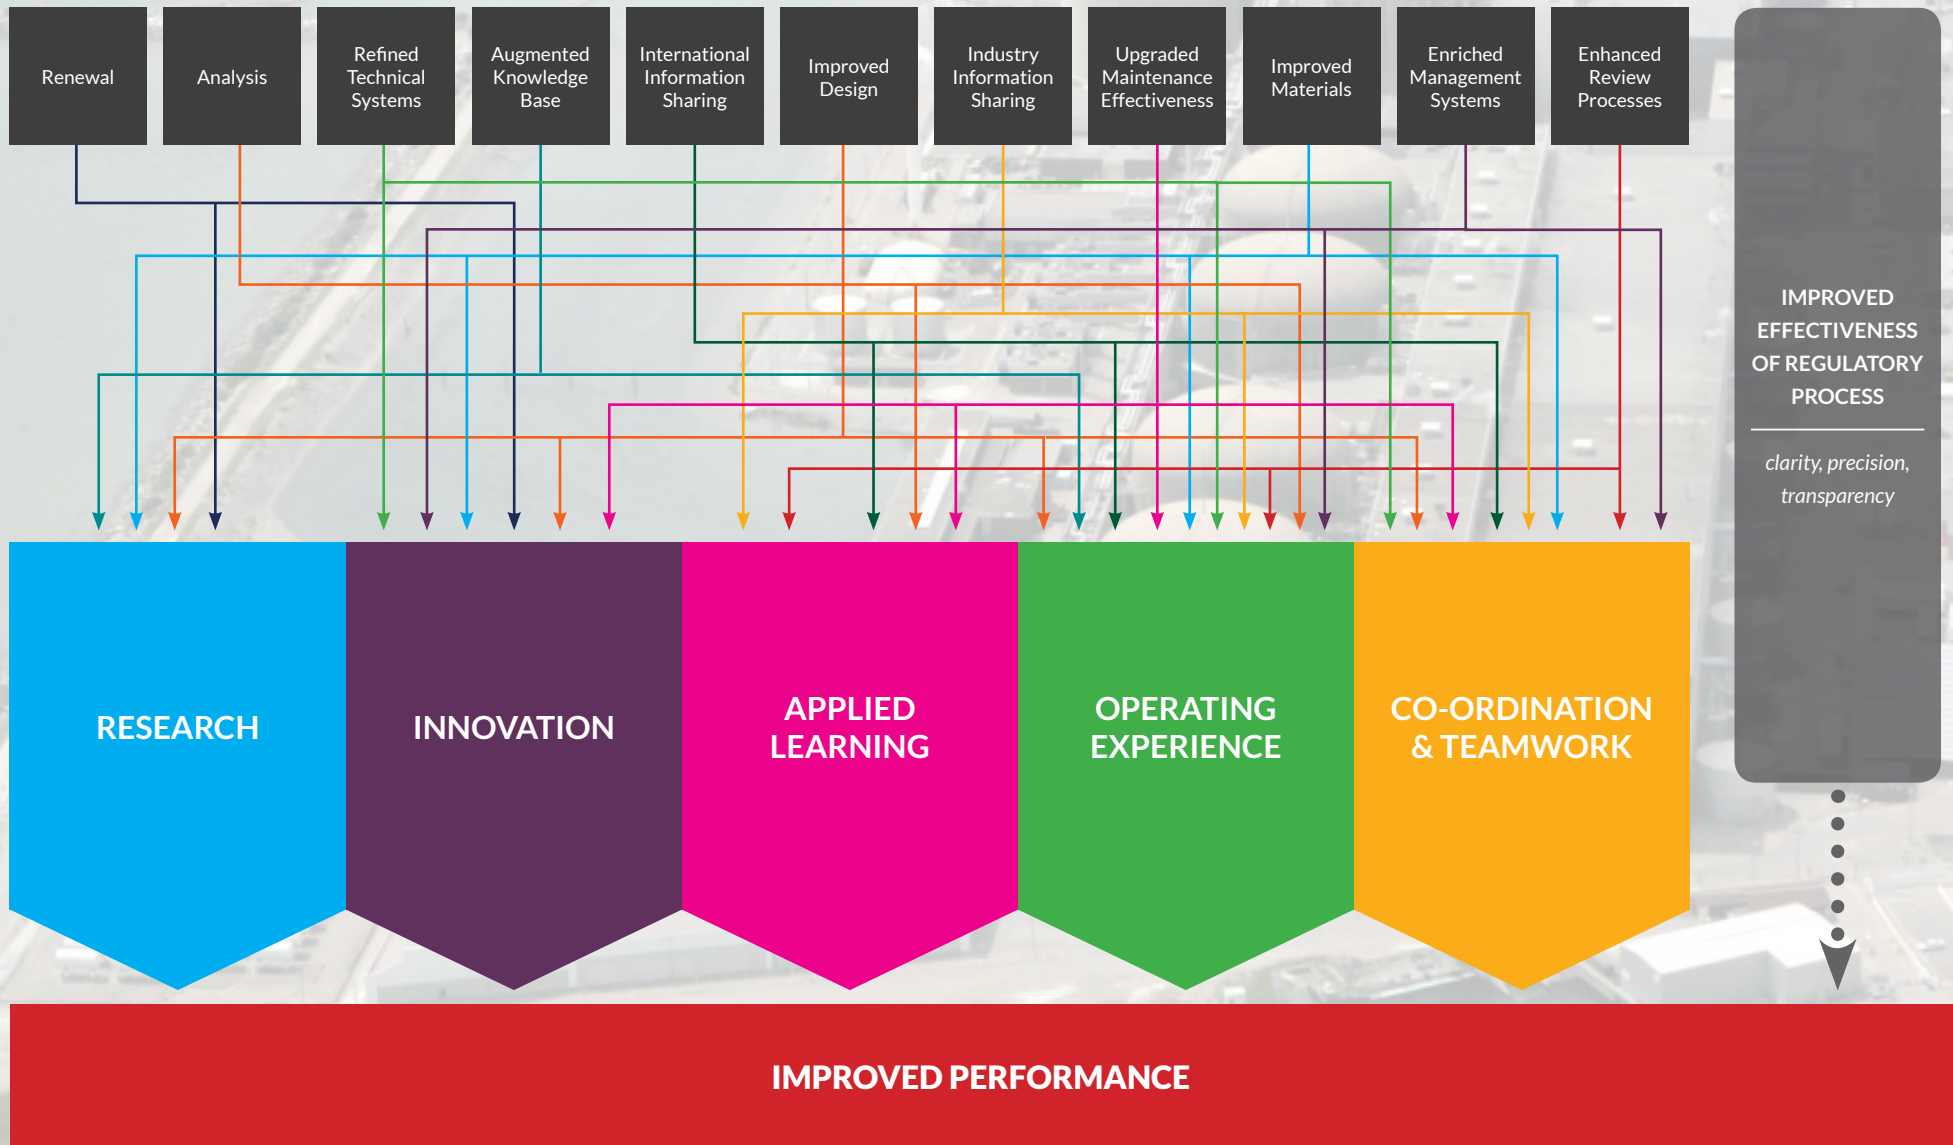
Renewal

Analysis

Refined Technical Systems

Augmented Knowledge Base

International Information Sharing

Improved Design

Industry Information Sharing

Upgraded Maintenance Effectiveness

Improved Materials

Enriched Management Systems

Enhanced Review Processes

IMPROVED EFFECTIVENESS OF REGULATORY PROCESS

clarity, precision, transparency

RESEARCH

INNOVATION

APPLIED LEARNING

OPERATING EXPERIENCE

CO-ORDINATION & TEAMWORK

IMPROVED PERFORMANCE